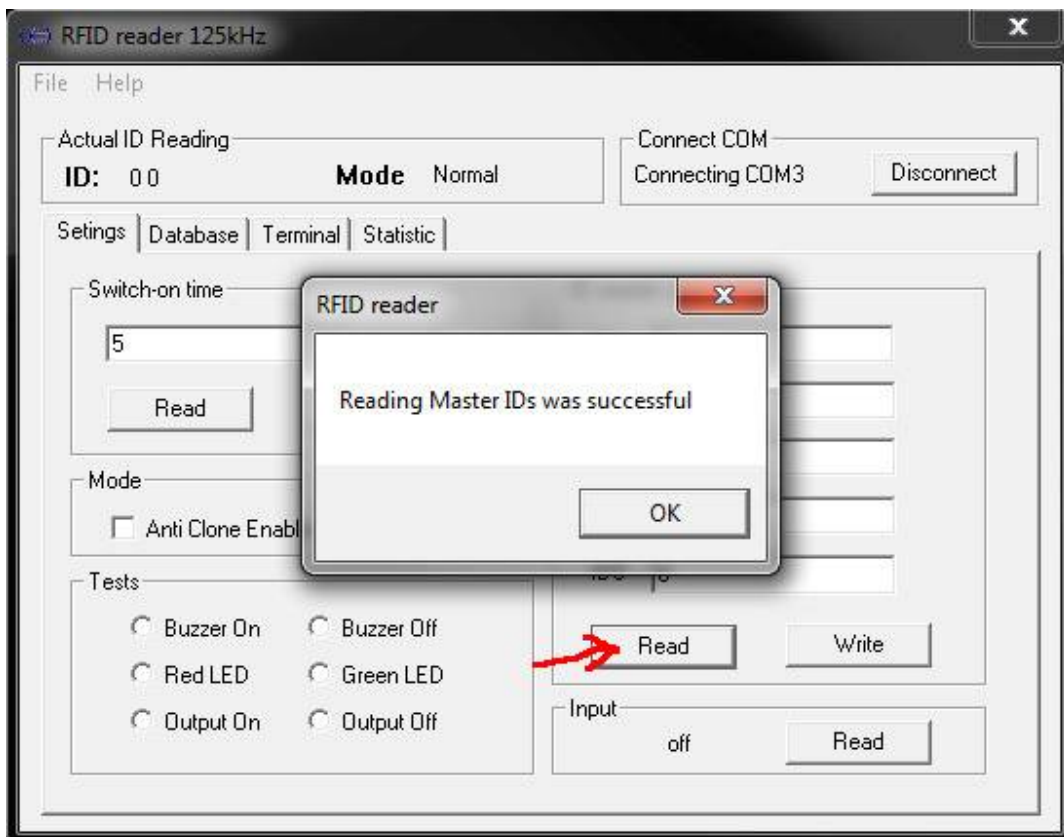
RFID reader 125kHz

File Help

Actual ID Reading
ID: 0 0
Mode Normal

Connect COM
Connecting COM3
Disconnect

Setings | Database | Terminal | Statistic

Switch-on time
5
Read

Mode
Anti Clone Enabl

Tests
Buzzer On
Buzzer Off
Red LED
Green LED
Output On
Output Off

RFID reader
Reading Master IDs was successful
OK

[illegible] 0

Read
Write

Input
off
Read